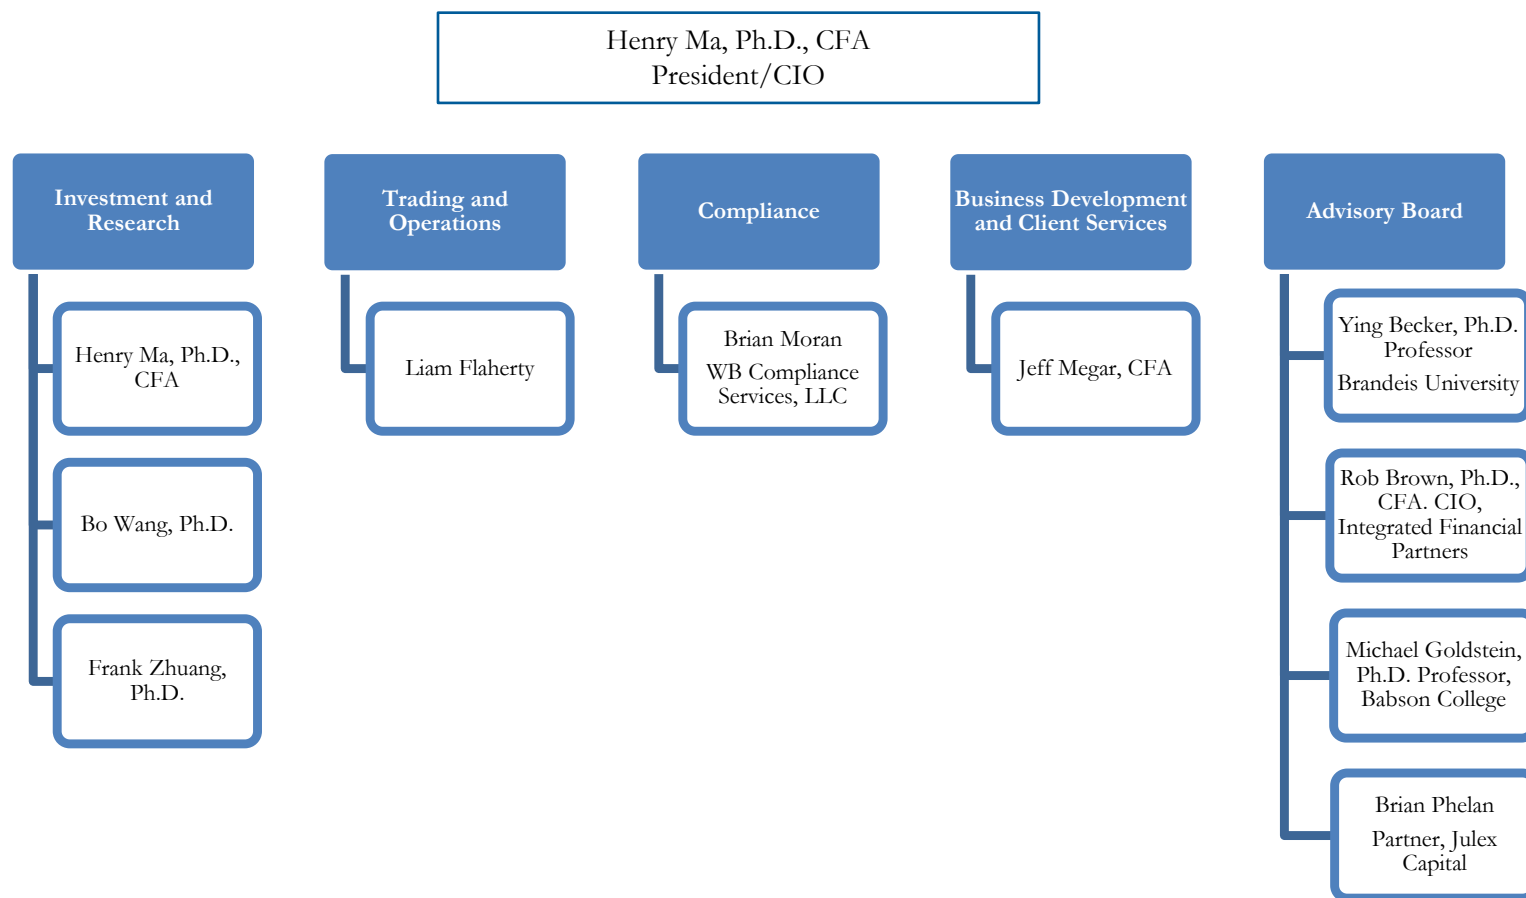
Henry Ma, Ph.D., CFA
President/CIO

Investment and Research

Henry Ma, Ph.D., CFA

Bo Wang, Ph.D.

Frank Zhuang, Ph.D.

Trading and Operations

Liam Flaherty

Compliance

Brian Moran
WB Compliance Services, LLC

Business Development and Client Services

Jeff Megar, CFA

Advisory Board

Ying Becker, Ph.D. Professor
Brandeis University

Rob Brown, Ph.D., CFA. CIO, Integrated Financial Partners

Michael Goldstein, Ph.D. Professor, Babson College

Brian Phelan
Partner, Julex Capital